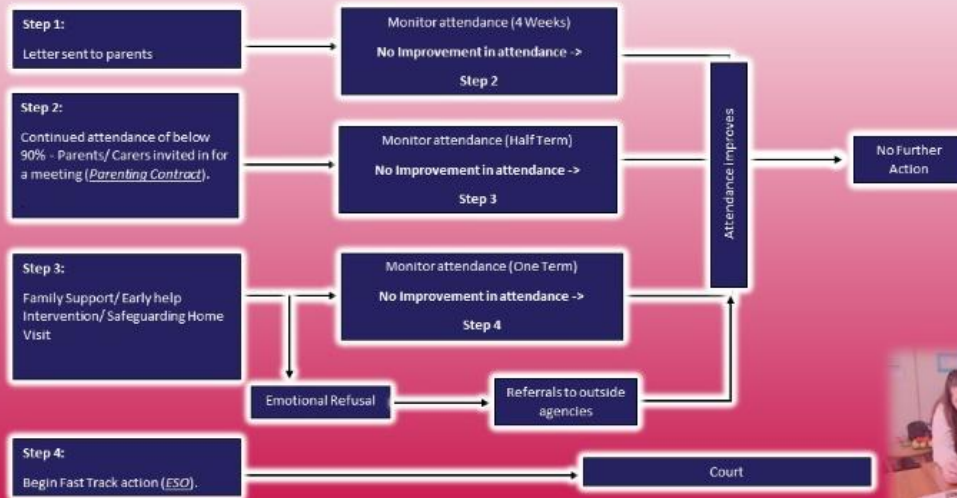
Step 1:

Letter sent to parents

Monitor attendance (4 Weeks)

No Improvement in attendance ->

Step 2

Step 2:

Continued attendance of below 90% - Parents/ Carers invited in for a meeting (*Parenting Contract*).

Monitor attendance (Half Term)

No Improvement in attendance ->

Step 3

Attendance Improves

No Further Action

Step 3:

Family Support/ Early help Intervention/ Safeguarding Home Visit

Monitor attendance (One Term)

No Improvement in attendance ->

Step 4

Emotional Refusal

Referrals to outside agencies

Step 4:

Begin Fast Track action (*ESO*).

Court